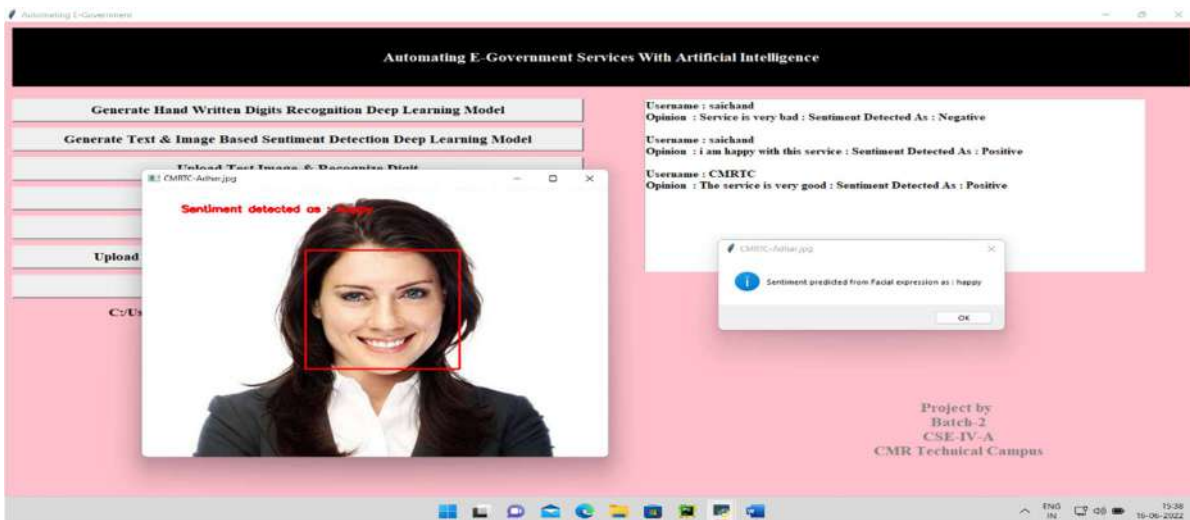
Automating E-Government

Automating E-Government Services With Artificial Intelligence

Generate Hand Written Digits Recognition Deep Learning Model

Generate Text & Image Based Sentiment Detection Deep Learning Model

Upload Test Image & Recognize Digit

Upload

C:/U

CMRTC-Adhar.jpg

Sentiment detected as : happy

Username : saichand
Opinion : Service is very bad : Sentiment Detected As : Negative

Username : saichand
Opinion : i am happy with this service : Sentiment Detected As : Positive

Username : CMRTC
Opinion : The service is very good : Sentiment Detected As : Positive

CMRTC-Adhar.jpg

Sentiment predicted from Facial expression as : happy

OK

Project by
Batch-2
CSE-IV-A
CMR Technical Campus

ENG IN 15:38 16-06-2022